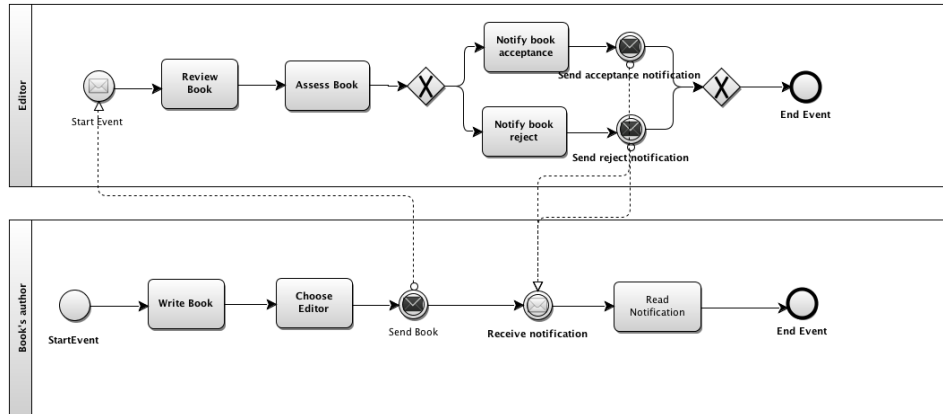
Editor

Start Event

Review Book

Assess Book

Notify book acceptance

Send acceptance notification

Notify book reject

Send reject notification

End Event

Book's author

StartEvent

Write Book

Choose Editor

Send Book

Receive notification

Read Notification

End Event